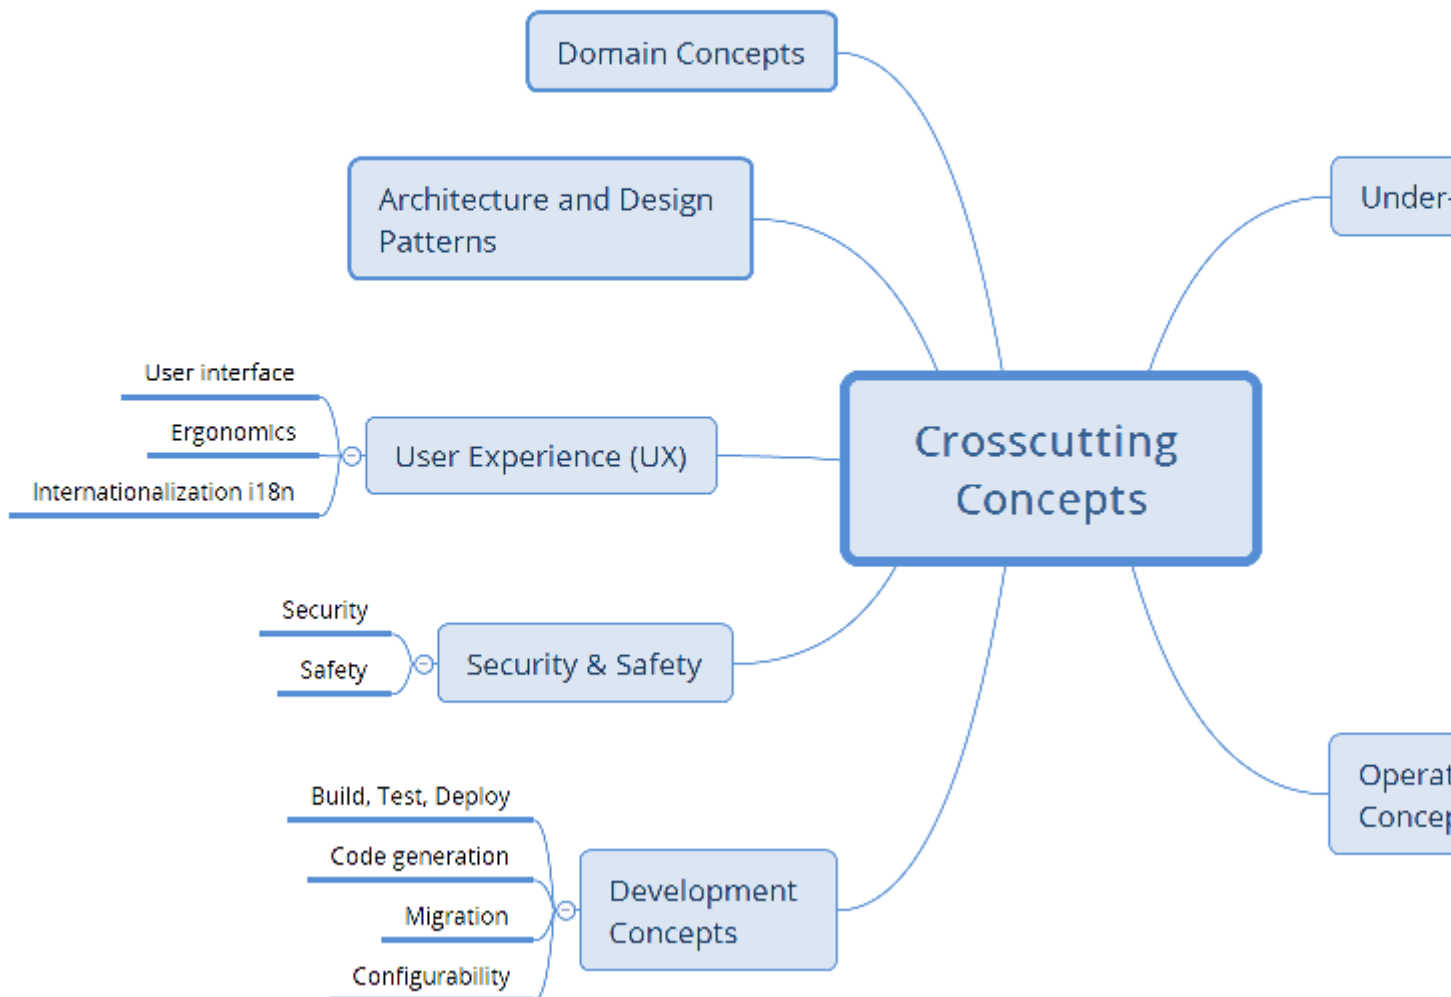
Domain Concepts

Architecture and Design Patterns

User interface
Ergonomics
Internationalization i18n

User Experience (UX)

Crosscutting Concepts

Under-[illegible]

Security
Safety

Security & Safety

Build, Test, Deploy
Code generation
Migration
Configurability

Development Concepts

Operat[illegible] Concep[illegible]